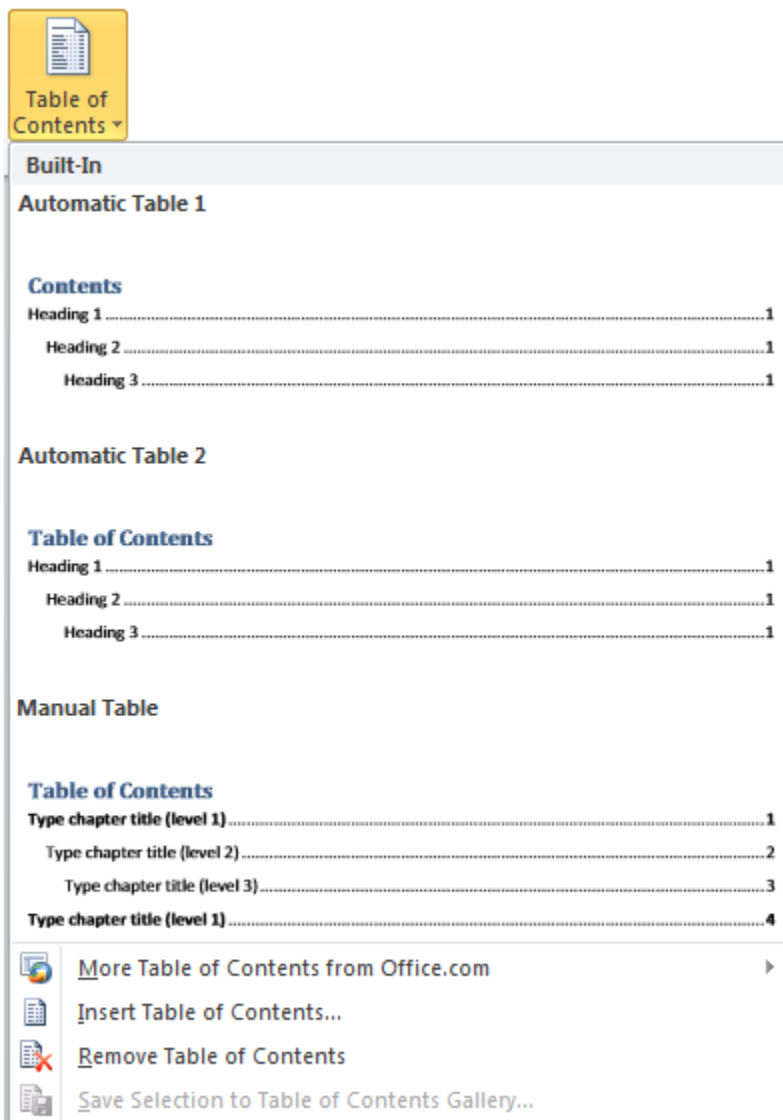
Table of Contents

Built-In

Automatic Table 1

Contents

Heading 1 ........................................................................................1
Heading 2 ........................................................................................1
Heading 3 ........................................................................................1

Automatic Table 2

Table of Contents

Heading 1 ........................................................................................1
Heading 2 ........................................................................................1
Heading 3 ........................................................................................1

Manual Table

Table of Contents

Type chapter title (level 1) ........................................................................................1
Type chapter title (level 2) ........................................................................................2
Type chapter title (level 3) ........................................................................................3
Type chapter title (level 1) ........................................................................................4

More Table of Contents from Office.com

Insert Table of Contents...

Remove Table of Contents

Save Selection to Table of Contents Gallery...